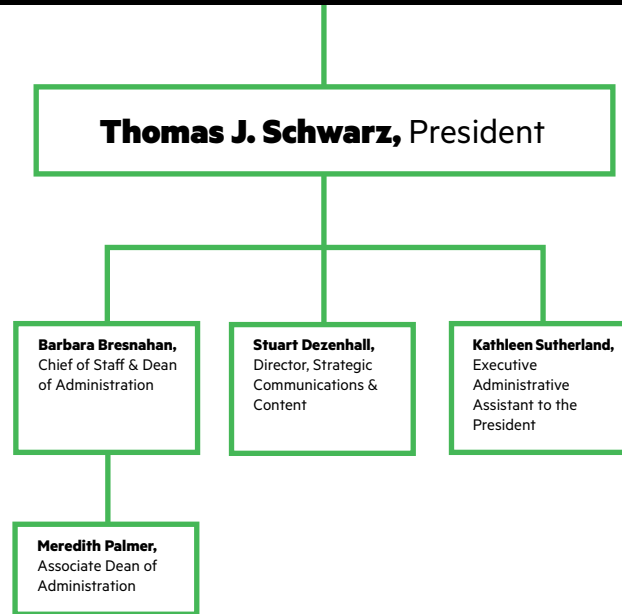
Thomas J. Schwarz, President

Barbara Bresnahan, Chief of Staff & Dean of Administration

Stuart Dezenhall, Director, Strategic Communications & Content

Kathleen Sutherland, Executive Administrative Assistant to the President

Meredith Palmer, Associate Dean of Administration